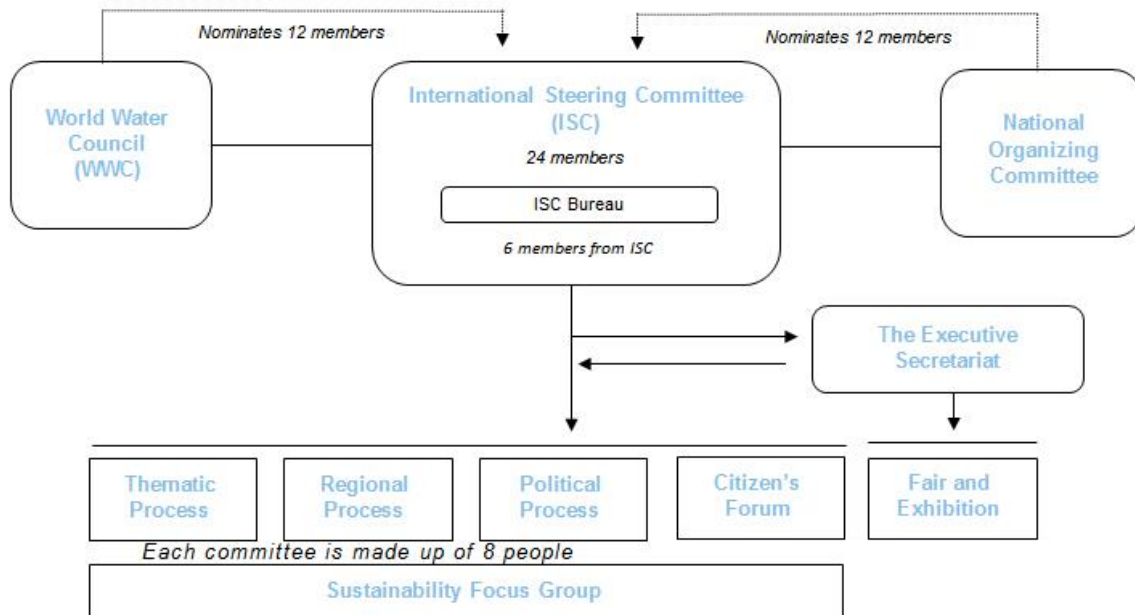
Nominates 12 members

Nominates 12 members

World Water Council (WWC)

International Steering Committee (ISC)

24 members

ISC Bureau

6 members from ISC

National Organizing Committee

The Executive Secretariat

Thematic Process

Regional Process

Political Process

Citizen's Forum

Fair and Exhibition

Each committee is made up of 8 people

Sustainability Focus Group